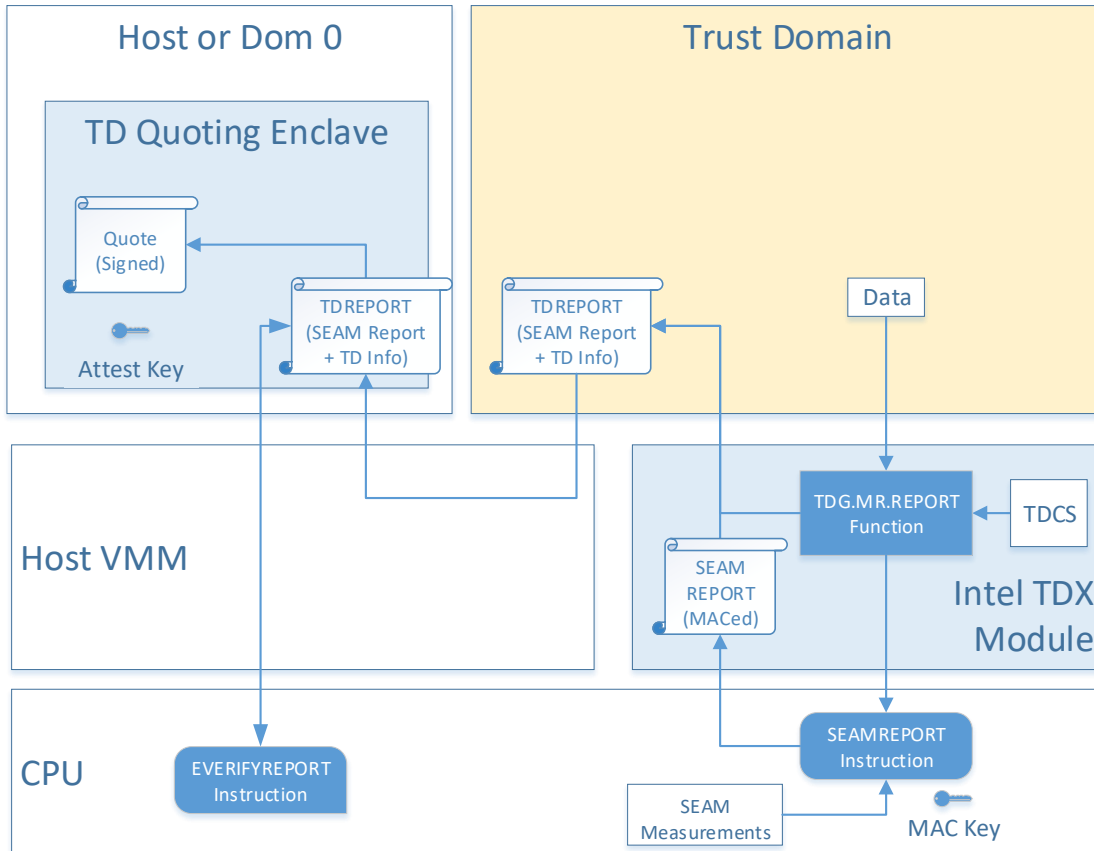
Host or Dom 0

TD Quoting Enclave

Quote (Signed)

Attest Key

TDREPORT (SEAM Report + TD Info)

Trust Domain

TDREPORT (SEAM Report + TD Info)

Data

Host VMM

TDG.MR.REPORT Function

TDCS

SEAM REPORT (MACed)

Intel TDX Module

CPU

EVERIFYREPORT Instruction

SEAMREPORT Instruction

SEAM Measurements

MAC Key